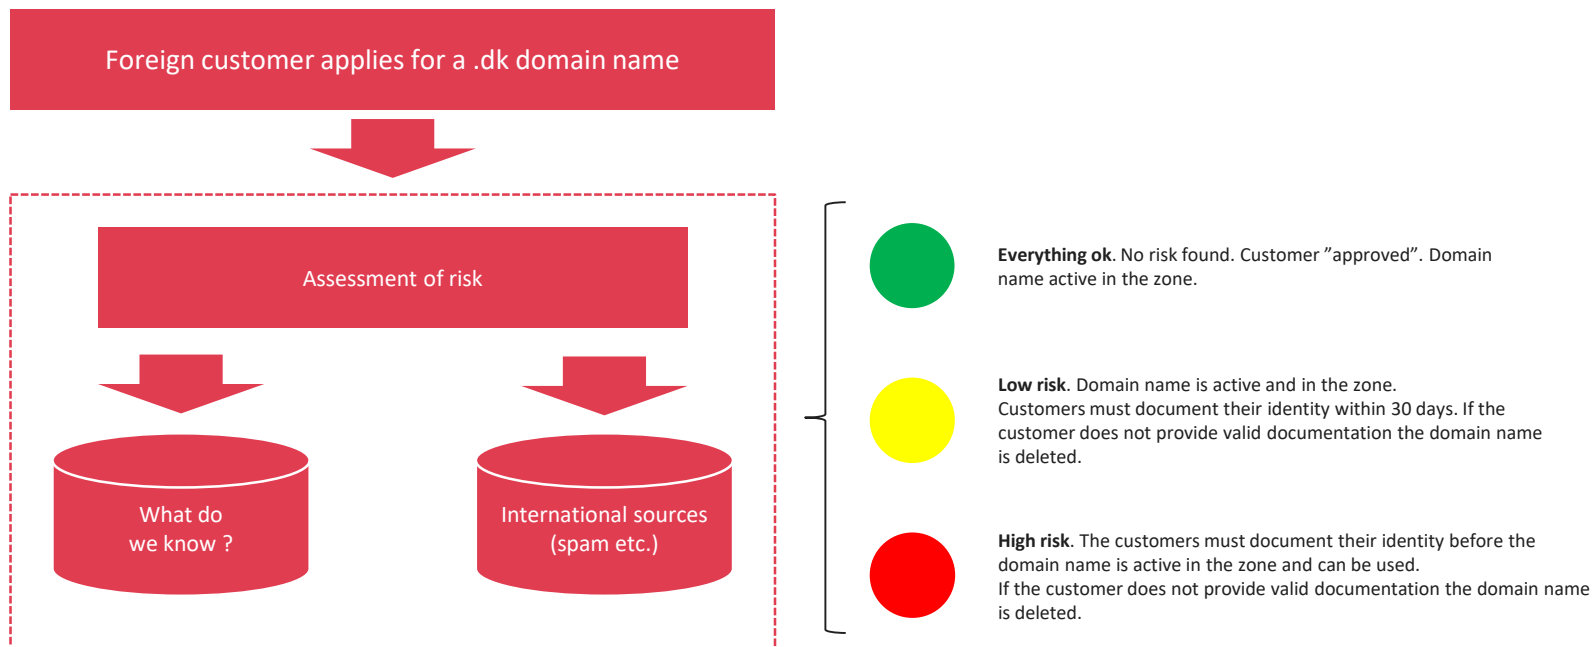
Foreign customer applies for a .dk domain name

Assessment of risk

What do we know ?

International sources (spam etc.)

**Everything ok**. No risk found. Customer ”approved”. Domain name active in the zone.

**Low risk**. Domain name is active and in the zone.
Customers must document their identity within 30 days. If the customer does not provide valid documentation the domain name is deleted.

**High risk**. The customers must document their identity before the domain name is active in the zone and can be used.
If the customer does not provide valid documentation the domain name is deleted.